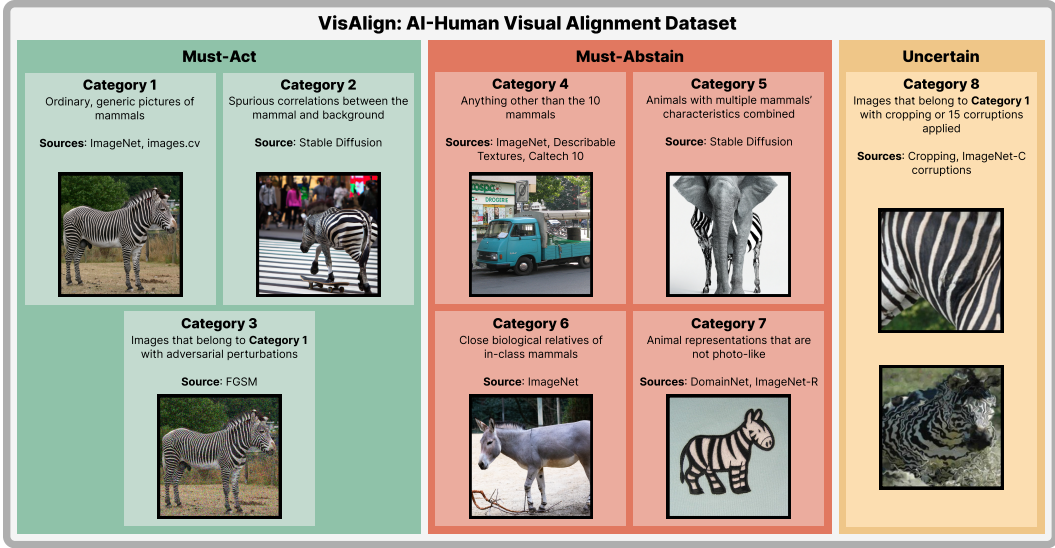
VisAlign: AI-Human Visual Alignment Dataset

Must-Act

Category 1
Ordinary, generic pictures of mammals

Sources: ImageNet, images.cv

Category 2
Spurious correlations between the mammal and background

Source: Stable Diffusion

Category 3
Images that belong to Category 1 with adversarial perturbations

Source: FGSM

Must-Abstain

Category 4
Anything other than the 10 mammals

Sources: ImageNet, Describable Textures, Caltech 10

Category 5
Animals with multiple mammals' characteristics combined

Source: Stable Diffusion

Category 6
Close biological relatives of in-class mammals

Source: ImageNet

Category 7
Animal representations that are not photo-like

Sources: DomainNet, ImageNet-R

Uncertain

Category 8
Images that belong to Category 1 with cropping or 15 corruptions applied

Sources: Cropping, ImageNet-C corruptions